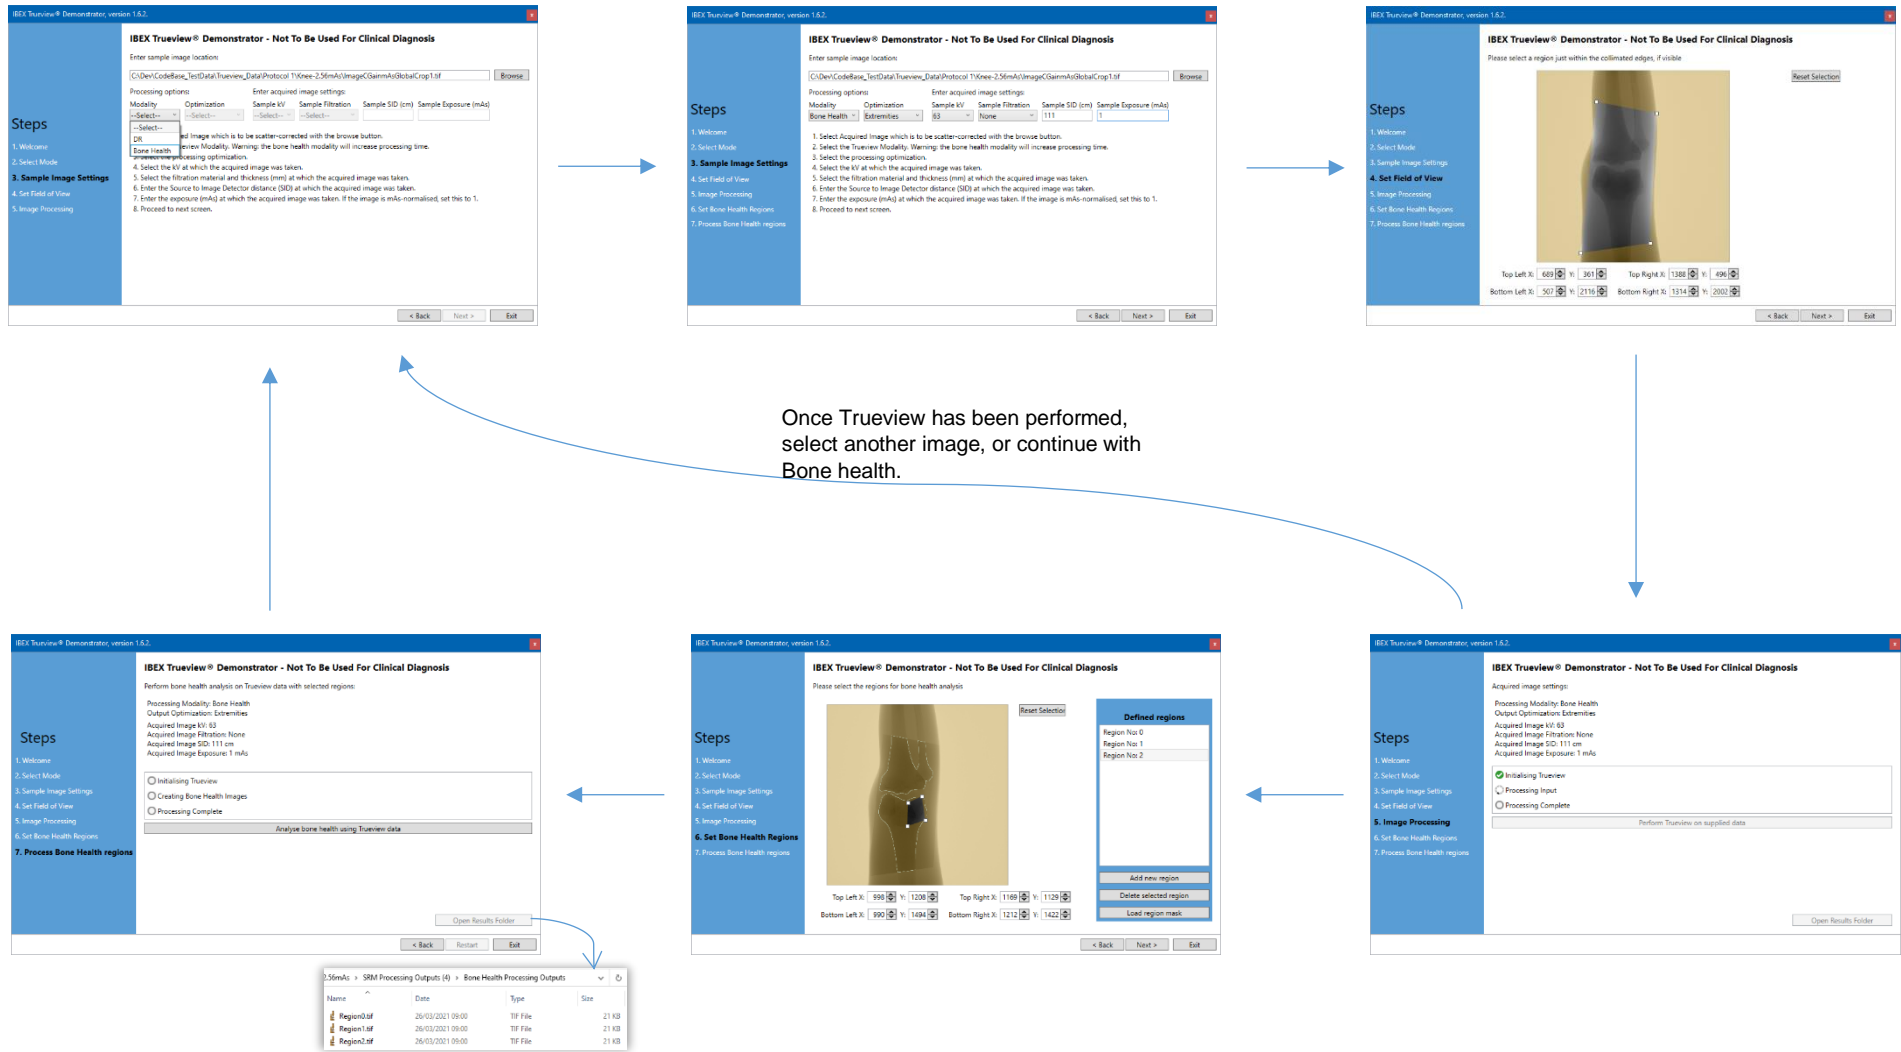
IBEX Trueview® Demonstrator, version 1.6.2.

Steps
1. Welcome
2. Select Mode
3. Sample Image Settings
4. Set Field of View
5. Image Processing

IBEX Trueview® Demonstrator - Not To Be Used For Clinical Diagnosis

Enter sample image location:
C:\Dev\CodeBase_TestData\Trueview_Data\Protocol 1\Knee-2.56mAs\ImageCGainmAsGlobalCrop1.tif
Browse

Processing options: Enter acquired image settings:
Modality Optimization Sample kV Sample Filtration Sample SID (cm) Sample Exposure (mAs)
--Select-- --Select-- --Select-- --Select--
--Select--
DR
Bone Health

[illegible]d Image which is to be scatter-corrected with the browse button.
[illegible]eview Modality. Warning: the bone health modality will increase processing time.
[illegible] processing optimization.
4. Select the kV at which the acquired image was taken.
5. Select the filtration material and thickness (mm) at which the acquired image was taken.
6. Enter the Source to Image Detector distance (SID) at which the acquired image was taken.
7. Enter the exposure (mAs) at which the acquired image was taken. If the image is mAs-normalised, set this to 1.
8. Proceed to next screen.

< Back Next > Exit

IBEX Trueview® Demonstrator, version 1.6.2.

Steps
1. Welcome
2. Select Mode
3. Sample Image Settings
4. Set Field of View
5. Image Processing
6. Set Bone Health Regions
7. Process Bone Health regions

IBEX Trueview® Demonstrator - Not To Be Used For Clinical Diagnosis

Enter sample image location:
C:\Dev\CodeBase_TestData\Trueview_Data\Protocol 1\Knee-2.56mAs\ImageCGainmAsGlobalCrop1.tif
Browse

Processing options: Enter acquired image settings:
Modality Optimization Sample kV Sample Filtration Sample SID (cm) Sample Exposure (mAs)
Bone Health Extremities 63 None 111 1

1. Select Acquired Image which is to be scatter-corrected with the browse button.
2. Select the Trueview Modality. Warning: the bone health modality will increase processing time.
3. Select the processing optimization.
4. Select the kV at which the acquired image was taken.
5. Select the filtration material and thickness (mm) at which the acquired image was taken.
6. Enter the Source to Image Detector distance (SID) at which the acquired image was taken.
7. Enter the exposure (mAs) at which the acquired image was taken. If the image is mAs-normalised, set this to 1.
8. Proceed to next screen.

< Back Next > Exit

IBEX Trueview® Demonstrator, version 1.6.2.

Steps
1. Welcome
2. Select Mode
3. Sample Image Settings
4. Set Field of View
5. Image Processing
6. Set Bone Health Regions
7. Process Bone Health regions

IBEX Trueview® Demonstrator - Not To Be Used For Clinical Diagnosis

Please select a region just within the collimated edges, if visible

Reset Selection

Top Left X: 689 Y: 361 Top Right X: 1388 Y: 496
Bottom Left X: 507 Y: 2116 Bottom Right X: 1314 Y: 2002

< Back Next > Exit

Once Trueview has been performed, select another image, or continue with Bone health.

IBEX Trueview® Demonstrator, version 1.6.2.

Steps
1. Welcome
2. Select Mode
3. Sample Image Settings
4. Set Field of View
5. Image Processing
6. Set Bone Health Regions
7. Process Bone Health regions

IBEX Trueview® Demonstrator - Not To Be Used For Clinical Diagnosis

Perform bone health analysis on Trueview data with selected regions:

Processing Modality: Bone Health
Output Optimization: Extremities
Acquired Image kV: 63
Acquired Image Filtration: None
Acquired Image SID: 111 cm
Acquired Image Exposure: 1 mAs

Initialising Trueview
Creating Bone Health Images
Processing Complete

Analyse bone health using Trueview data

Open Results Folder

< Back Restart Exit

2.56mAs › SRM Processing Outputs (4) › Bone Health Processing Outputs

| Name | Date | Type | Size |
|---|---|---|---|
| Region0.tif | 26/03/2021 09:00 | TIF File | 21 KB |
| Region1.tif | 26/03/2021 09:00 | TIF File | 21 KB |
| Region2.tif | 26/03/2021 09:00 | TIF File | 21 KB |

IBEX Trueview® Demonstrator, version 1.6.2.

Steps
1. Welcome
2. Select Mode
3. Sample Image Settings
4. Set Field of View
5. Image Processing
6. Set Bone Health Regions
7. Process Bone Health regions

IBEX Trueview® Demonstrator - Not To Be Used For Clinical Diagnosis

Please select the regions for bone health analysis

Reset Selection

Defined regions
Region No: 0
Region No: 1
Region No: 2

Add new region
Delete selected region
Load region mask

Top Left X: 998 Y: 1208 Top Right X: 1169 Y: 1129
Bottom Left X: 990 Y: 1494 Bottom Right X: 1212 Y: 1422

< Back Next > Exit

IBEX Trueview® Demonstrator, version 1.6.2.

Steps
1. Welcome
2. Select Mode
3. Sample Image Settings
4. Set Field of View
5. Image Processing
6. Set Bone Health Regions
7. Process Bone Health regions

IBEX Trueview® Demonstrator - Not To Be Used For Clinical Diagnosis

Acquired image settings:

Processing Modality: Bone Health
Output Optimization: Extremities
Acquired Image kV: 63
Acquired Image Filtration: None
Acquired Image SID: 111 cm
Acquired Image Exposure: 1 mAs

Initialising Trueview
Processing Input
Processing Complete

Perform Trueview on supplied data

Open Results Folder